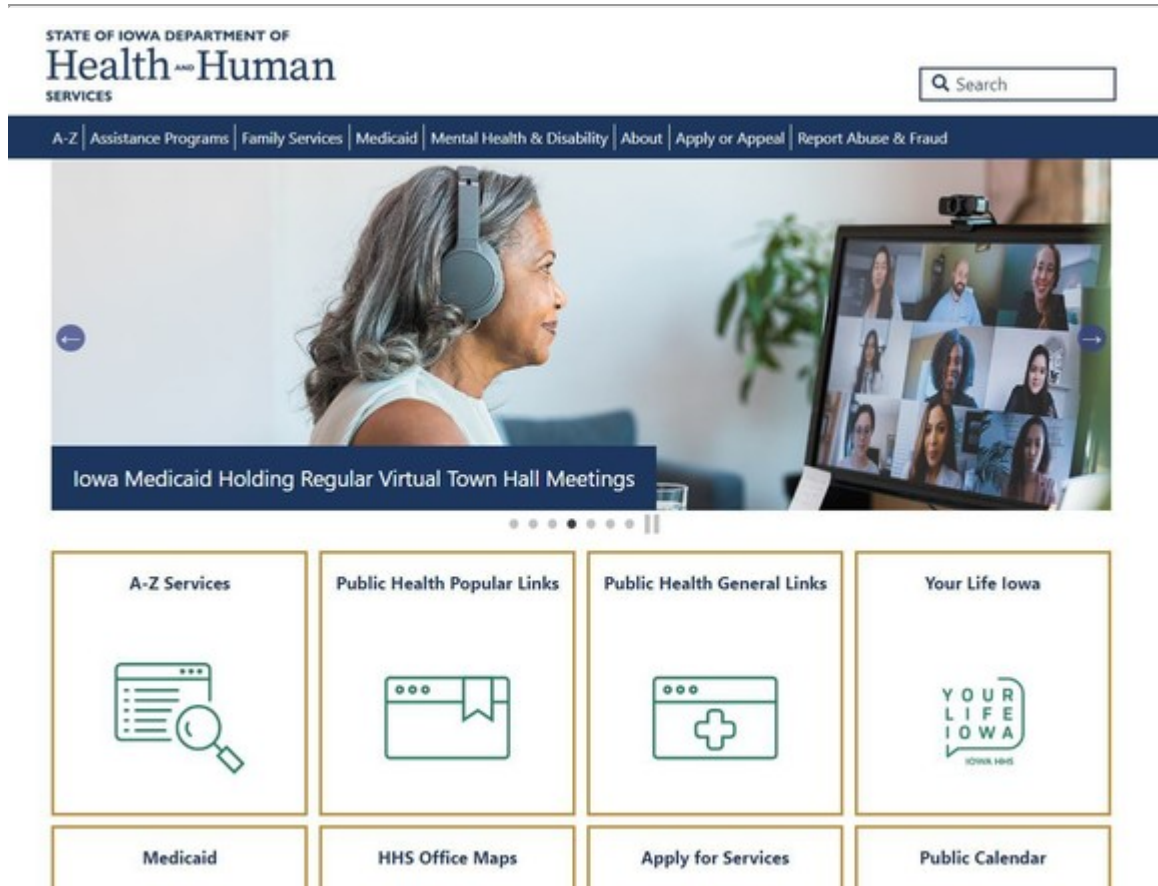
STATE OF IOWA DEPARTMENT OF
Health AND Human
SERVICES

Search

A-Z | Assistance Programs | Family Services | Medicaid | Mental Health & Disability | About | Apply or Appeal | Report Abuse & Fraud

Iowa Medicaid Holding Regular Virtual Town Hall Meetings

A-Z Services

Public Health Popular Links

Public Health General Links

Your Life Iowa

YOUR LIFE IOWA
IOWA HHS

Medicaid

HHS Office Maps

Apply for Services

Public Calendar